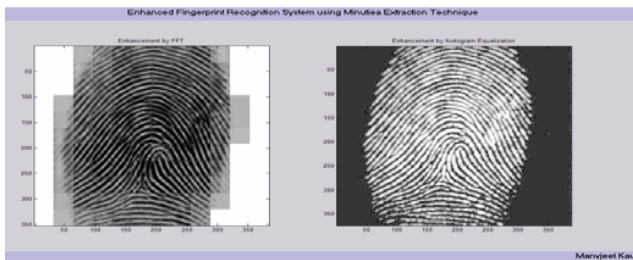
Enhanced Fingerprint Recognition System using Minutiea Extraction Technique

Enhancement by FFT

50
100
150
200
250
300
350

50 100 150 200 250 300 350

Enhancement by histogram Equalization

50
100
150
200
250
300
350

50 100 150 200 250 300 350

Manvjeet Ka